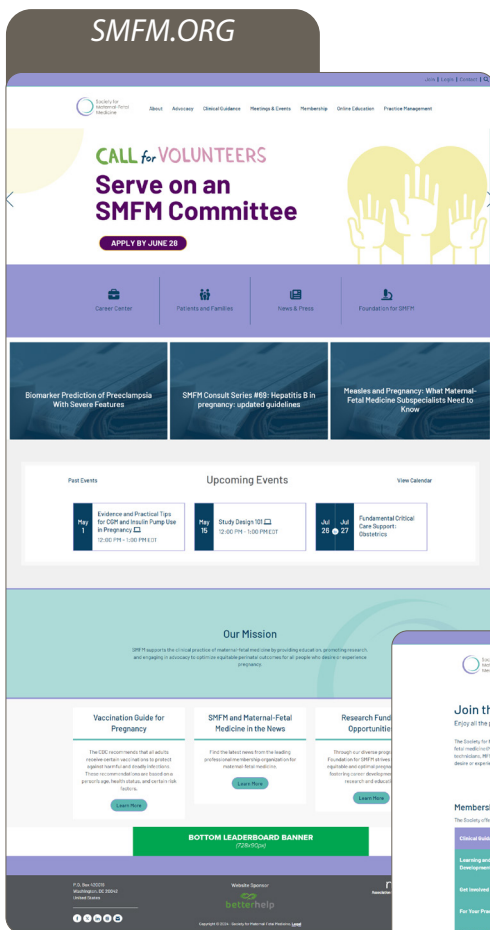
SMFM.ORG

Join | Login | Contact |

Society for Maternal·Fetal Medicine

About Advocacy Clinical Guidance Meetings & Events Membership Online Education Practice Management

CALL for VOLUNTEERS
Serve on an SMFM Committee

APPLY BY JUNE 28

Career Center
Patients and Families
News & Press
Foundation for SMFM

Biomarker Prediction of Preeclampsia With Severe Features

SMFM Consult Series #69: Hepatitis B in pregnancy: updated guidelines

Measles and Pregnancy: What Maternal-Fetal Medicine Subspecialists Need to Know

Past Events
Upcoming Events
View Calendar

May 1 Evidence and Practical Tips for CGM and Insulin Pump Use in Pregnancy 12:00 PM - 1:00 PM EDT

May 15 Study Design 101 12:00 PM - 1:00 PM EDT

Jul 26 Jul 27 Fundamental Critical Care Support: Obstetrics

Our Mission

SMFM supports the clinical practice of maternal-fetal medicine by providing education, promoting research, and engaging in advocacy to optimize equitable perinatal outcomes for all people who desire or experience pregnancy.

Vaccination Guide for Pregnancy

The CDC recommends that all adults receive certain vaccinations to protect against harmful and deadly infections. These recommendations are based on a person's age, health status, and certain risk factors.

Learn More

SMFM and Maternal-Fetal Medicine in the News

Find the latest news from the leading professional membership organization for maternal-fetal medicine.

Learn More

Research Fund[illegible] Opportuniti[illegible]

Through our diverse progr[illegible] Foundation for SMFM strives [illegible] equitable and optimal pregn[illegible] fostering career developme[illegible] research and educati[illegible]

Learn More

BOTTOM LEADERBOARD BANNER
(728x90px)

P.O. Box 120076
Washington, DC 20042
United States

Website Sponsor
betterhelp

Copyright © 2024 - Society for Maternal-Fetal Medicine. Legal

Join th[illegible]
Enjoy all the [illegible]

The Society for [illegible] fetal medicine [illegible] technicians, MF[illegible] desire or experi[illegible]

Membersh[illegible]
The Society for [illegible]

Clinical Guid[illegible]
Learning and Development
Get Involved
For Your Pra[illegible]